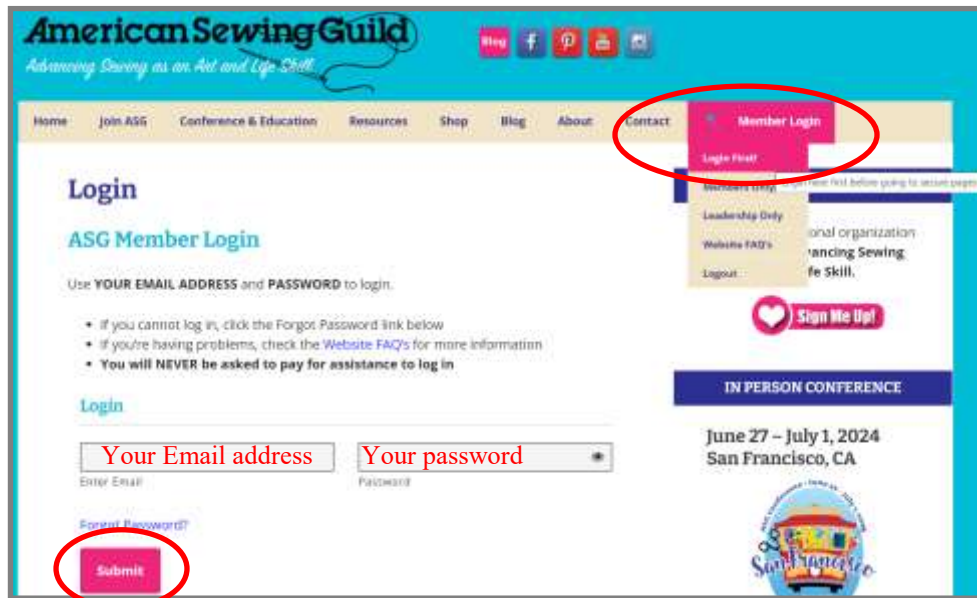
American Sewing Guild
Advancing Sewing as an Art and Life Skill

Blog

Home Join ASG Conference & Education Resources Shop Blog About Contact Member Login

Login First!
Members Only
Login here first before going to secure pages
Leadership Only
Website FAQ's
Logout

Login

ASG Member Login

Use YOUR EMAIL ADDRESS and PASSWORD to login.

• If you cannot log in, click the Forgot Password link below
• If you're having problems, check the Website FAQ's for more information
• You will NEVER be asked to pay for assistance to log in

Login

Your Email address
Enter Email

Your password
Password

Forgot Password?

Submit

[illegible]onal organization
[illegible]ancing Sewing
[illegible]fe Skill.

Sign Me Up!

IN PERSON CONFERENCE

June 27 – July 1, 2024
San Francisco, CA

San Francisco